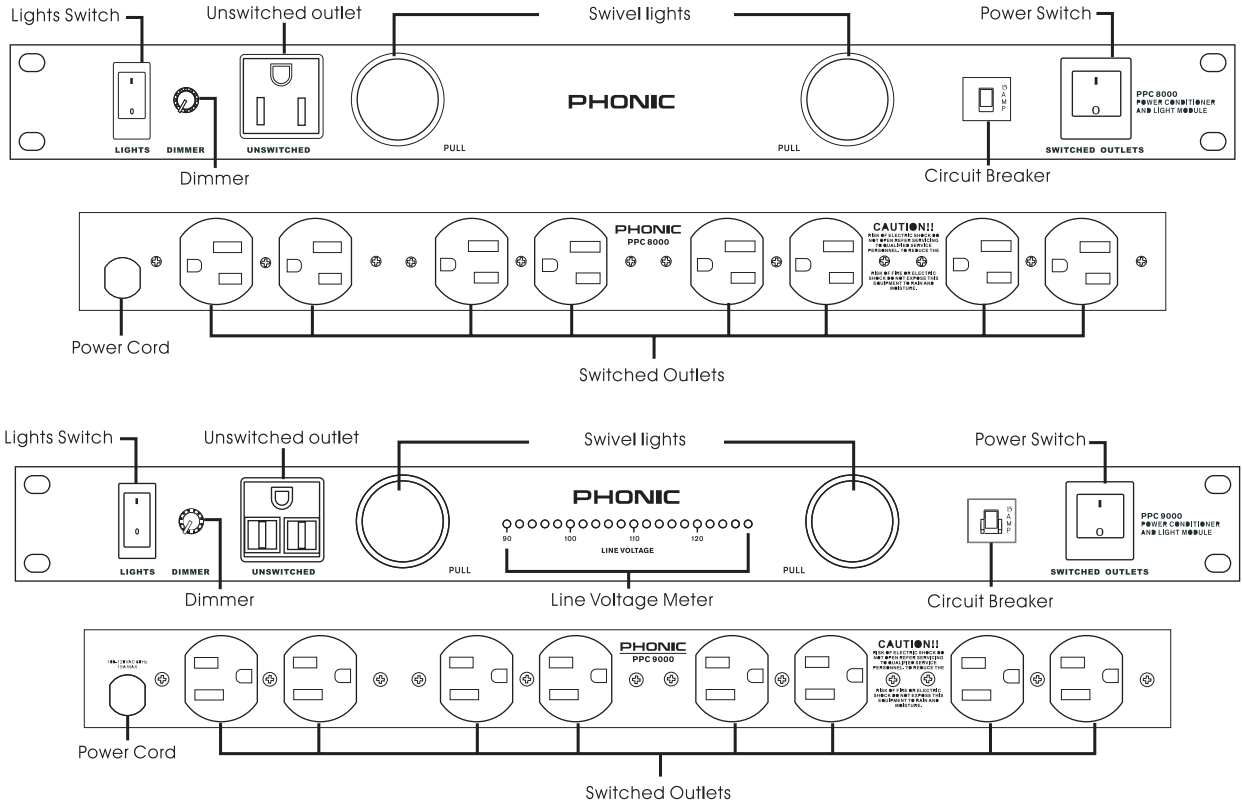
Lights Switch
Unswitched outlet
Swivel lights
Power Switch

I
0
LIGHTS
DIMMER
UNSWITCHED
PULL
PHONIC
PULL
15 AMP
I
O
PPC 8000
POWER CONDITIONER AND LIGHT MODULE
SWITCHED OUTLETS

Dimmer
Circuit Breaker

PHONIC
PPC 8000
CAUTION!!
RISK OF ELECTRIC SHOCK DO NOT OPEN REFER SERVICING TO QUALIFIED SERVICE PERSONNEL. TO REDUCE THE
RISK OF FIRE OR ELECTRIC SHOCK DO NOT EXPOSE THIS EQUIPMENT TO RAIN AND MOISTURE.

Power Cord
Switched Outlets

Lights Switch
Unswitched outlet
Swivel lights
Power Switch

I
0
LIGHTS
DIMMER
UNSWITCHED
PHONIC
90
100
110
120
LINE VOLTAGE
PULL
PULL
15 AMP
I
O
PPC 9000
POWER CONDITIONER AND LIGHT MODULE
SWITCHED OUTLETS

Dimmer
Line Voltage Meter
Circuit Breaker

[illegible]
PHONIC
PPC 9000
CAUTION!!
RISK OF ELECTRIC SHOCK DO NOT OPEN REFER SERVICING TO QUALIFIED SERVICE PERSONNEL. TO REDUCE THE
RISK OF FIRE OR ELECTRIC SHOCK DO NOT EXPOSE THIS EQUIPMENT TO RAIN AND MOISTURE.

Power Cord
Switched Outlets